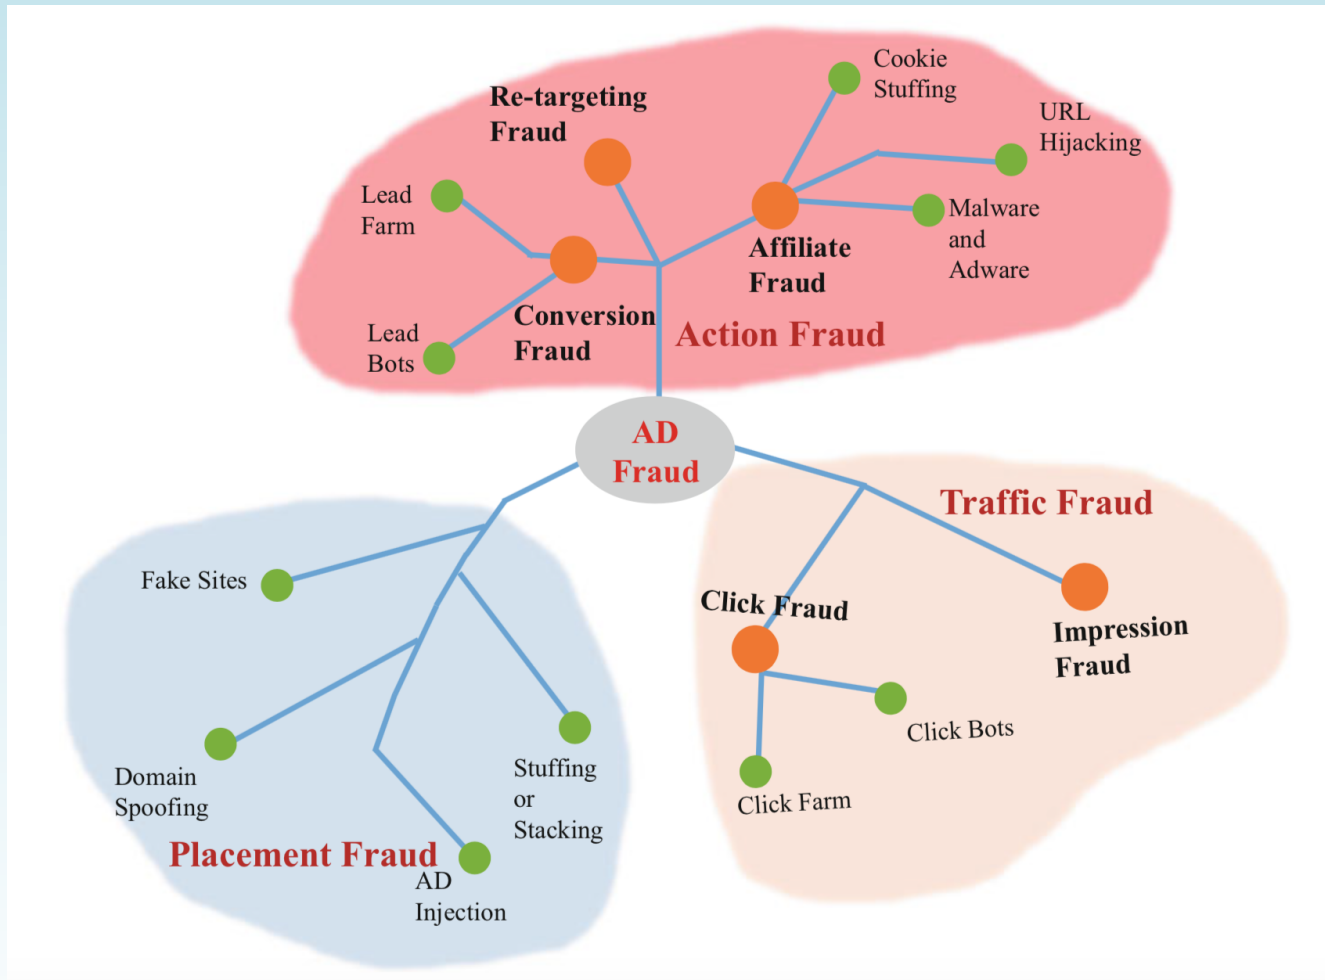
Cookie Stuffing

Re-targeting Fraud

URL Hijacking

Lead Farm

Malware and Adware

Affiliate Fraud

Conversion Fraud

Lead Bots

Action Fraud

AD Fraud

Traffic Fraud

Fake Sites

Click Fraud

Impression Fraud

Click Bots

Domain Spoofing

Stuffing or Stacking

Click Farm

Placement Fraud

AD Injection